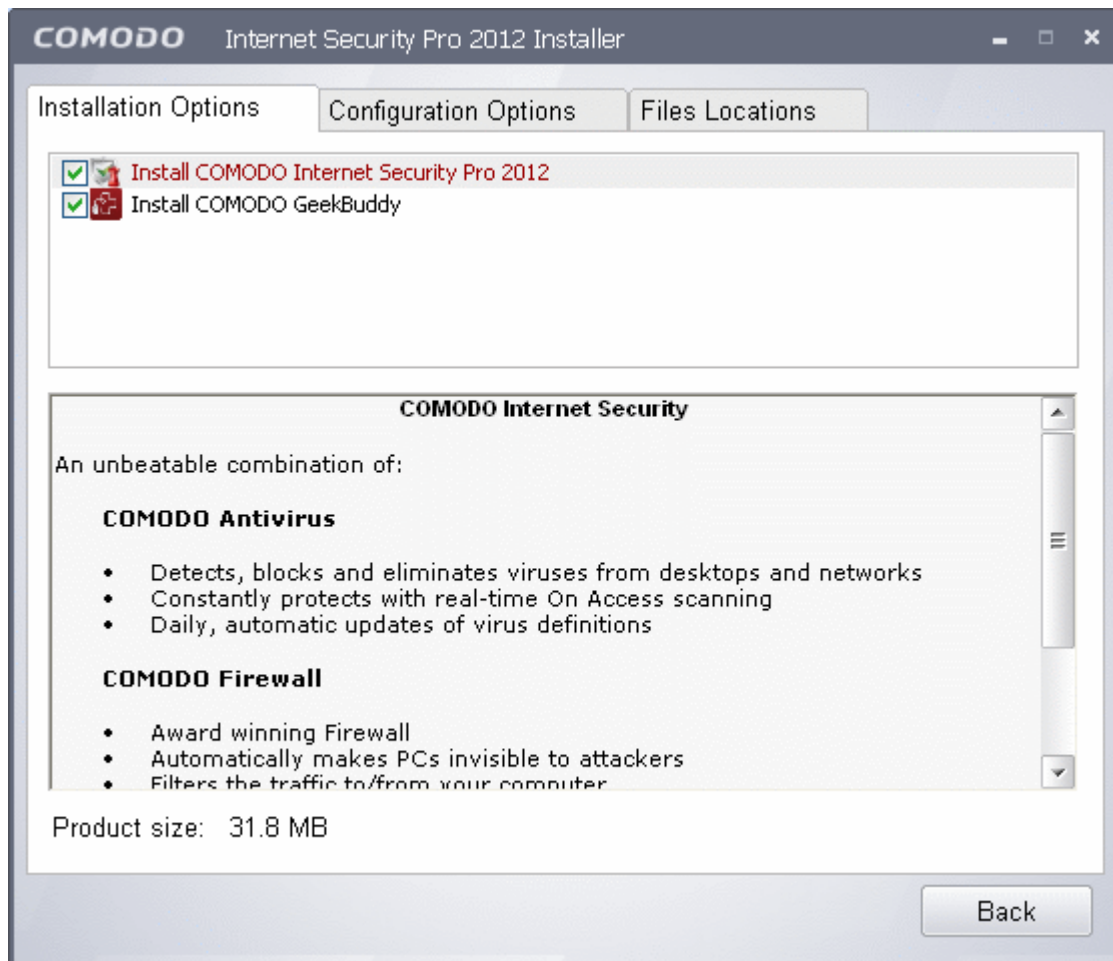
COMODO Internet Security Pro 2012 Installer

Installation Options
Configuration Options
Files Locations

Install COMODO Internet Security Pro 2012
Install COMODO GeekBuddy

COMODO Internet Security

An unbeatable combination of:

COMODO Antivirus

- Detects, blocks and eliminates viruses from desktops and networks
- Constantly protects with real-time On Access scanning
- Daily, automatic updates of virus definitions

COMODO Firewall

- Award winning Firewall
- Automatically makes PCs invisible to attackers
- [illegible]

Product size: 31.8 MB

Back